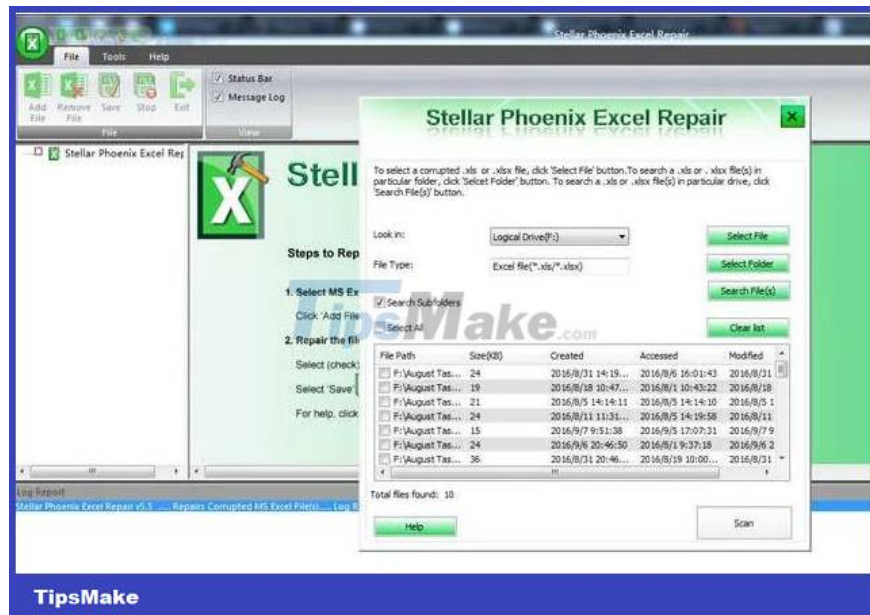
Stellar Phoenix Excel Repair

File Tools Help

Add File Remove File Save Stop Exit

File

Status Bar
Message Log

View

Stellar Phoenix Excel Rep

Stell

Steps to Rep

1. Select MS Ex
Click 'Add File

2. Repair the fil
Select (check)
Select 'Save'
For help, click

Stellar Phoenix Excel Repair

To select a corrupted .xls or .xlsx file, click 'Select File' button. To search a .xls or .xlsx file(s) in particular folder, click 'Select Folder' button. To search a .xls or .xlsx file(s) in particular drive, click 'Search File(s)' button.

Look in: Logical Drive(F:)
File Type: Excel file(*.xls/*.xlsx)

Select File
Select Folder
Search File(s)
Clear list

Search Subfolders
Select All

TipsMake.com

| File Path | Size(KB) | Created | Accessed | Modified |
|---|---|---|---|---|
| F:\August Tas... | 24 | 2016/8/31 14:19... | 2016/8/6 16:01:43 | 2016/8/31 |
| F:\August Tas... | 19 | 2016/8/18 10:47... | 2016/8/1 10:43:22 | 2016/8/18 |
| F:\August Tas... | 21 | 2016/8/5 14:14:11 | 2016/8/5 14:14:10 | 2016/8/5 1 |
| F:\August Tas... | 24 | 2016/8/11 11:31... | 2016/8/5 14:19:58 | 2016/8/11 |
| F:\August Tas... | 15 | 2016/9/7 9:51:38 | 2016/9/5 17:07:31 | 2016/9/7 9 |
| F:\August Tas... | 24 | 2016/9/6 20:46:50 | 2016/8/1 9:37:18 | 2016/9/6 2 |
| F:\August Tas... | 36 | 2016/8/31 20:46... | 2016/8/19 10:00... | 2016/8/31 |

Total files found: 10

Help

Scan

Log Report

Stellar Phoenix Excel Repair v5.5 ..... Repairs Corrupted MS Excel File(s)..... Log R

TipsMake